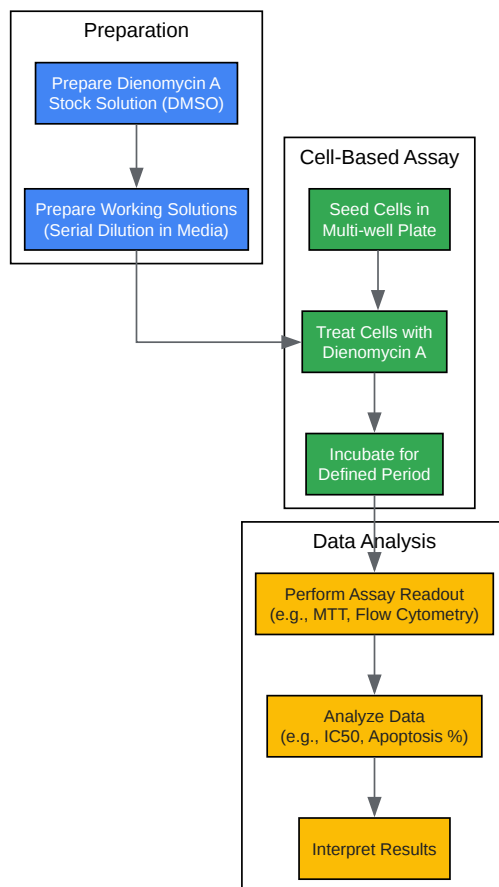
Preparation

Prepare Dienomycin A Stock Solution (DMSO)

Prepare Working Solutions (Serial Dilution in Media)

Cell-Based Assay

Seed Cells in Multi-well Plate

Treat Cells with Dienomycin A

Incubate for Defined Period

Data Analysis

Perform Assay Readout (e.g., MTT, Flow Cytometry)

Analyze Data (e.g., IC50, Apoptosis %)

Interpret Results